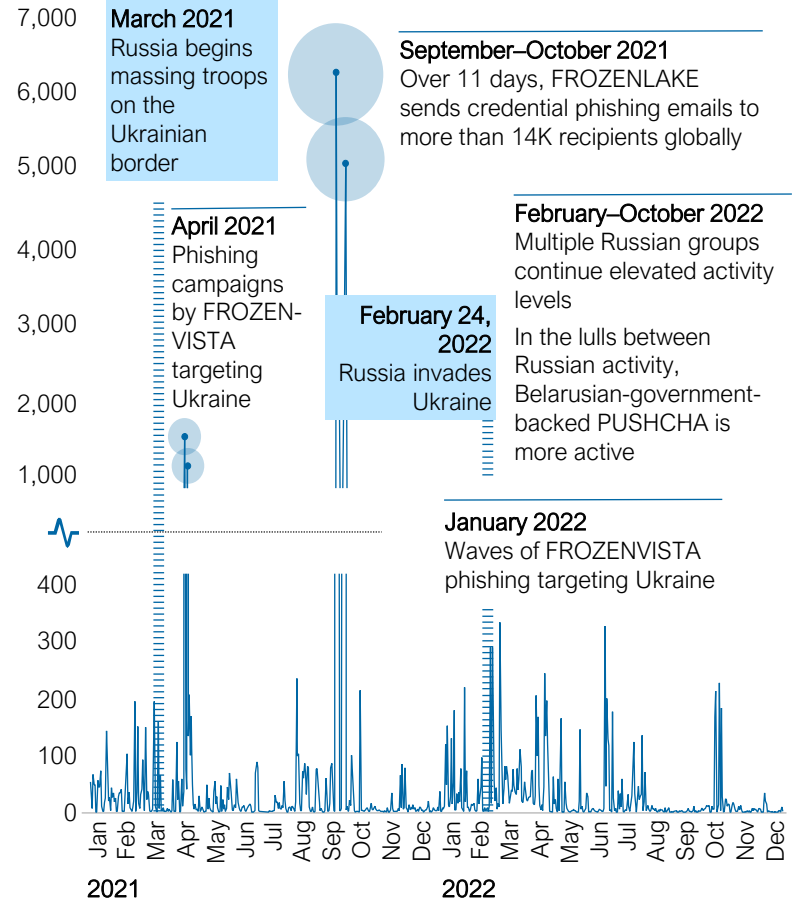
7,000
6,000
5,000
4,000
3,000
2,000
1,000
400
300
200
100
0

March 2021
Russia begins massing troops on the Ukrainian border

April 2021
Phishing campaigns by FROZENVISTA targeting Ukraine

September–October 2021
Over 11 days, FROZENLAKE sends credential phishing emails to more than 14K recipients globally

February 24, 2022
Russia invades Ukraine

February–October 2022
Multiple Russian groups continue elevated activity levels

In the lulls between Russian activity, Belarusian-government-backed PUSHCHA is more active

January 2022
Waves of FROZENVISTA phishing targeting Ukraine

Jan Feb Mar Apr May Jun Jul Aug Sep Oct Nov Dec Jan Feb Mar Apr May Jun Jul Aug Sep Oct Nov Dec

2021
2022